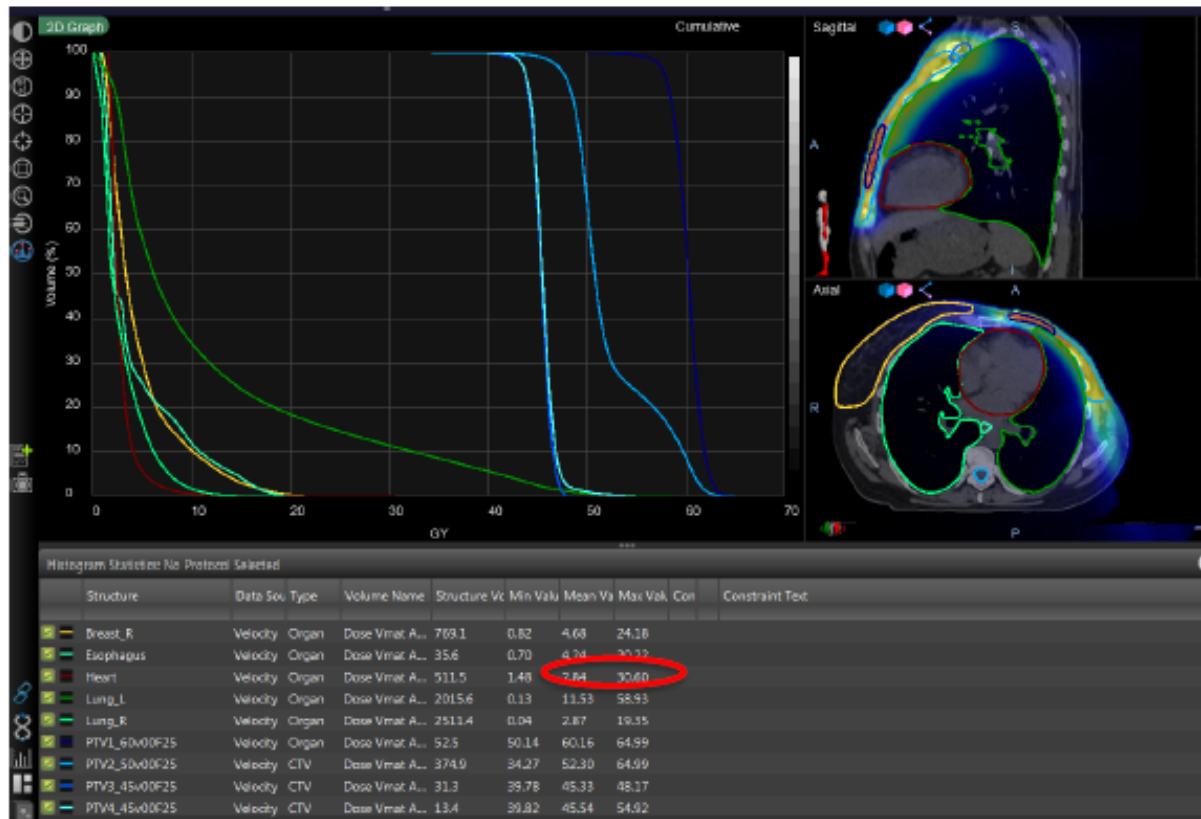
2D Graph

Cumulative

Volume (%)

100
90
80
70
60
50
40
30
20
10
0

0
10
20
30
40
50
60
70

GY

Sagittal

S

A

I

Axial

A

R

P

Histogram Statistics: No Protocol Selected

| | Structure | Data Sou | Type | Volume Name | Structure Vo | Min Valu | Mean Va | Max Val | Con | | Constraint Text |
|---|---|---|---|---|---|---|---|---|---|---|---|
| | Breast_R | Velocity | Organ | Dose Vmat A... | 769.1 | 0.82 | 4.68 | 24.18 | | | |
| | Esophagus | Velocity | Organ | Dose Vmat A... | 35.6 | 0.70 | 4.24 | 20.22 | | | |
| | Heart | Velocity | Organ | Dose Vmat A... | 511.5 | 1.48 | 2.84 | 30.60 | | | |
| | Lung_L | Velocity | Organ | Dose Vmat A... | 2015.6 | 0.13 | 11.53 | 58.93 | | | |
| | Lung_R | Velocity | Organ | Dose Vmat A... | 2511.4 | 0.04 | 2.87 | 19.35 | | | |
| | PTV1_60v00F25 | Velocity | Organ | Dose Vmat A... | 52.5 | 50.14 | 60.16 | 64.99 | | | |
| | PTV2_50v00F25 | Velocity | CTV | Dose Vmat A... | 374.9 | 34.27 | 52.30 | 64.99 | | | |
| | PTV3_45v00F25 | Velocity | CTV | Dose Vmat A... | 31.3 | 39.78 | 45.33 | 48.17 | | | |
| | PTV4_45v00F25 | Velocity | CTV | Dose Vmat A... | 13.4 | 39.82 | 45.54 | 54.92 | | | |